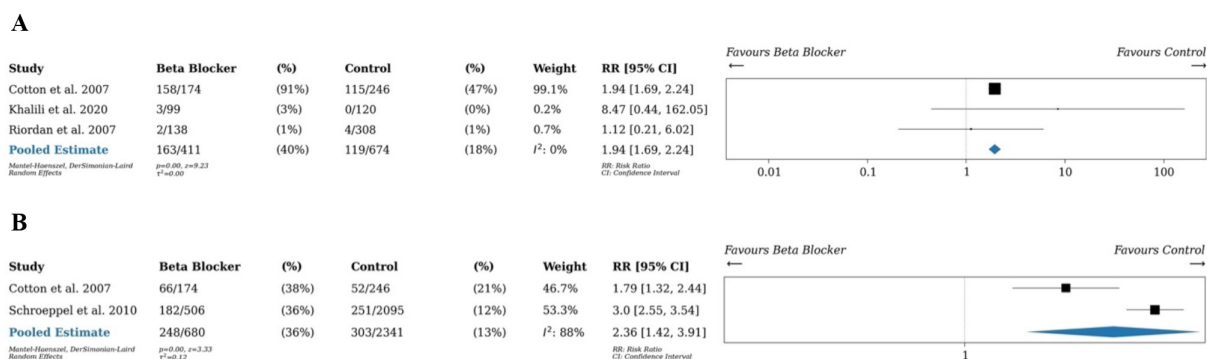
A

| Study | Beta Blocker | (%) | Control | (%) | Weight | RR [95% CI] |
|---|---|---|---|---|---|---|
| Cotton et al. 2007 | 158/174 | (91%) | 115/246 | (47%) | 99.1% | 1.94 [1.69, 2.24] |
| Khalili et al. 2020 | 3/99 | (3%) | 0/120 | (0%) | 0.2% | 8.47 [0.44, 162.05] |
| Riordan et al. 2007 | 2/138 | (1%) | 4/308 | (1%) | 0.7% | 1.12 [0.21, 6.02] |
| Pooled Estimate | 163/411 | (40%) | 119/674 | (18%) | $I^2$: 0% | 1.94 [1.69, 2.24] |

Mantel-Haenszel, DerSimonian-Laird Random Effects

p=0.00, z=9.23 $\tau^2$=0.00

RR: Risk Ratio CI: Confidence Interval

Favours Beta Blocker ⟵

Favours Control ⟶

0.01 0.1 1 10 100

B

| Study | Beta Blocker | (%) | Control | (%) | Weight | RR [95% CI] |
|---|---|---|---|---|---|---|
| Cotton et al. 2007 | 66/174 | (38%) | 52/246 | (21%) | 46.7% | 1.79 [1.32, 2.44] |
| Schroeppel et al. 2010 | 182/506 | (36%) | 251/2095 | (12%) | 53.3% | 3.0 [2.55, 3.54] |
| Pooled Estimate | 248/680 | (36%) | 303/2341 | (13%) | $I^2$: 88% | 2.36 [1.42, 3.91] |

Mantel-Haenszel, DerSimonian-Laird Random Effects

p=0.00, z=3.33 $\tau^2$=0.12

RR: Risk Ratio CI: Confidence Interval

Favours Beta Blocker ⟵

Favours Control ⟶

1